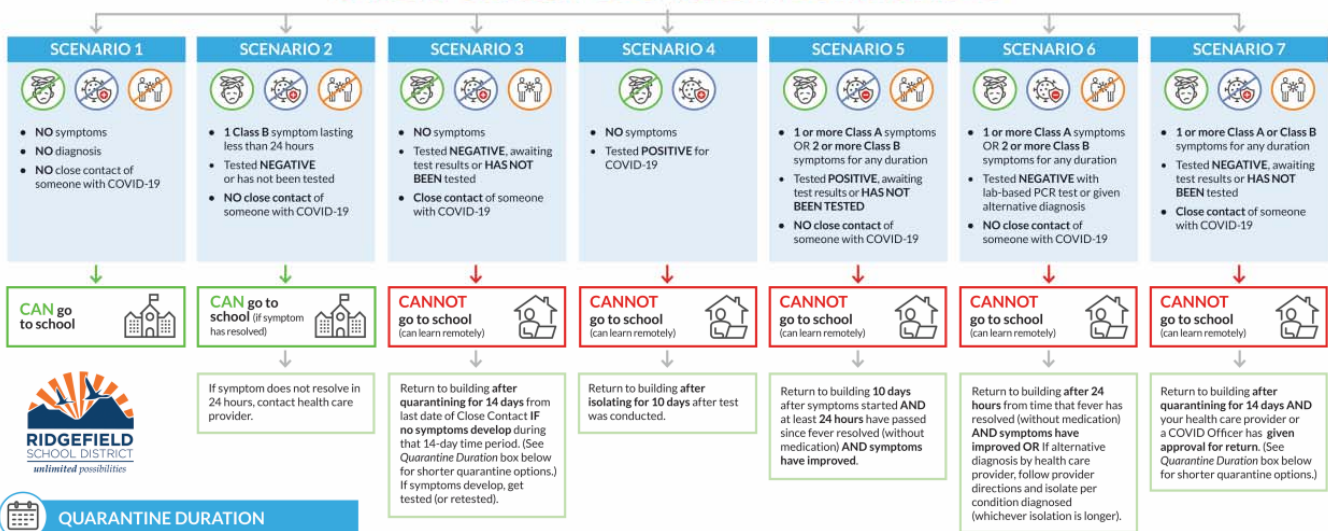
SCENARIO 1

• NO symptoms
• NO diagnosis
• NO close contact of someone with COVID-19

CAN go to school

SCENARIO 2

• 1 Class B symptom lasting less than 24 hours
• Tested NEGATIVE or has not been tested
• NO close contact of someone with COVID-19

CAN go to school (if symptom has resolved)

If symptom does not resolve in 24 hours, contact health care provider.

SCENARIO 3

• NO symptoms
• Tested NEGATIVE, awaiting test results or HAS NOT BEEN tested
• Close contact of someone with COVID-19

CANNOT go to school (can learn remotely)

Return to building after quarantining for 14 days from last date of Close Contact IF no symptoms develop during that 14-day time period. (See Quarantine Duration box below for shorter quarantine options.) If symptoms develop, get tested (or retested).

SCENARIO 4

• NO symptoms
• Tested POSITIVE for COVID-19

CANNOT go to school (can learn remotely)

Return to building after isolating for 10 days after test was conducted.

SCENARIO 5

• 1 or more Class A symptoms OR 2 or more Class B symptoms for any duration
• Tested POSITIVE, awaiting test results or HAS NOT BEEN TESTED
• NO close contact of someone with COVID-19

CANNOT go to school (can learn remotely)

Return to building 10 days after symptoms started AND at least 24 hours have passed since fever resolved (without medication) AND symptoms have improved.

SCENARIO 6

• 1 or more Class A symptoms OR 2 or more Class B symptoms for any duration
• Tested NEGATIVE with lab-based PCR test or given alternative diagnosis
• NO close contact of someone with COVID-19

CANNOT go to school (can learn remotely)

Return to building after 24 hours from time that fever has resolved (without medication) AND symptoms have improved OR If alternative diagnosis by health care provider, follow provider directions and isolate per condition diagnosed (whichever isolation is longer).

SCENARIO 7

• 1 or more Class A or Class B symptoms for any duration
• Tested NEGATIVE, awaiting test results or HAS NOT BEEN tested
• Close contact of someone with COVID-19

CANNOT go to school (can learn remotely)

Return to building after quarantining for 14 days AND your health care provider or a COVID Officer has given approval for return. (See Quarantine Duration box below for shorter quarantine options.)

RIDGEFIELD SCHOOL DISTRICT
unlimited possibilities

QUARANTINE DURATION